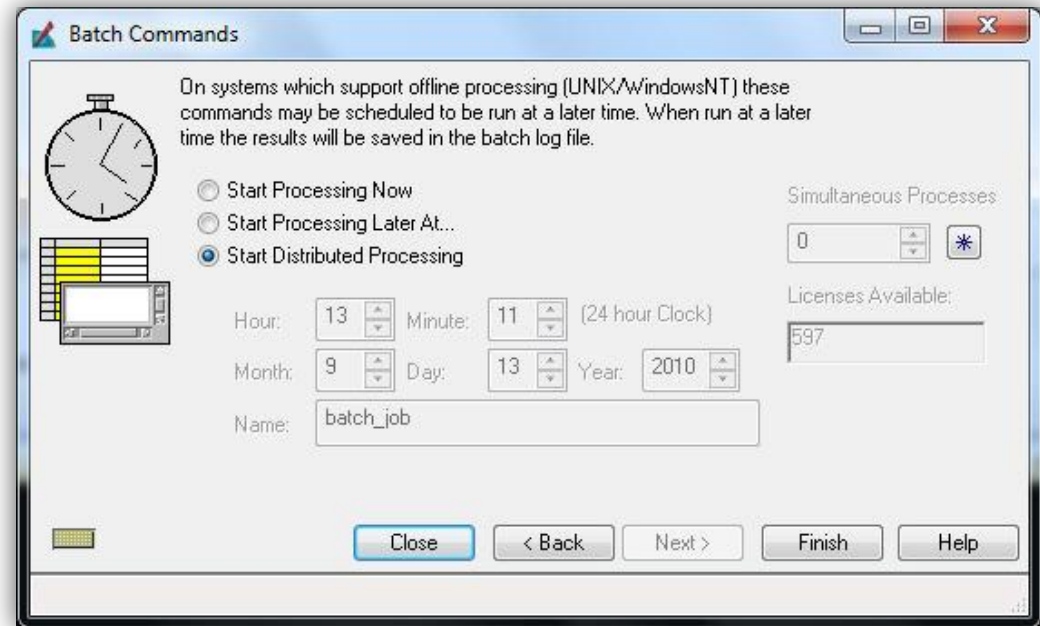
Batch Commands

On systems which support offline processing (UNIX/WindowsNT) these commands may be scheduled to be run at a later time. When run at a later time the results will be saved in the batch log file.

Start Processing Now
Start Processing Later At...
Start Distributed Processing

Simultaneous Processes
0
*

Licenses Available:
597

Hour: 13 Minute: 11 (24 hour Clock)
Month: 9 Day: 13 Year: 2010
Name: batch_job

Close
< Back
Next >
Finish
Help